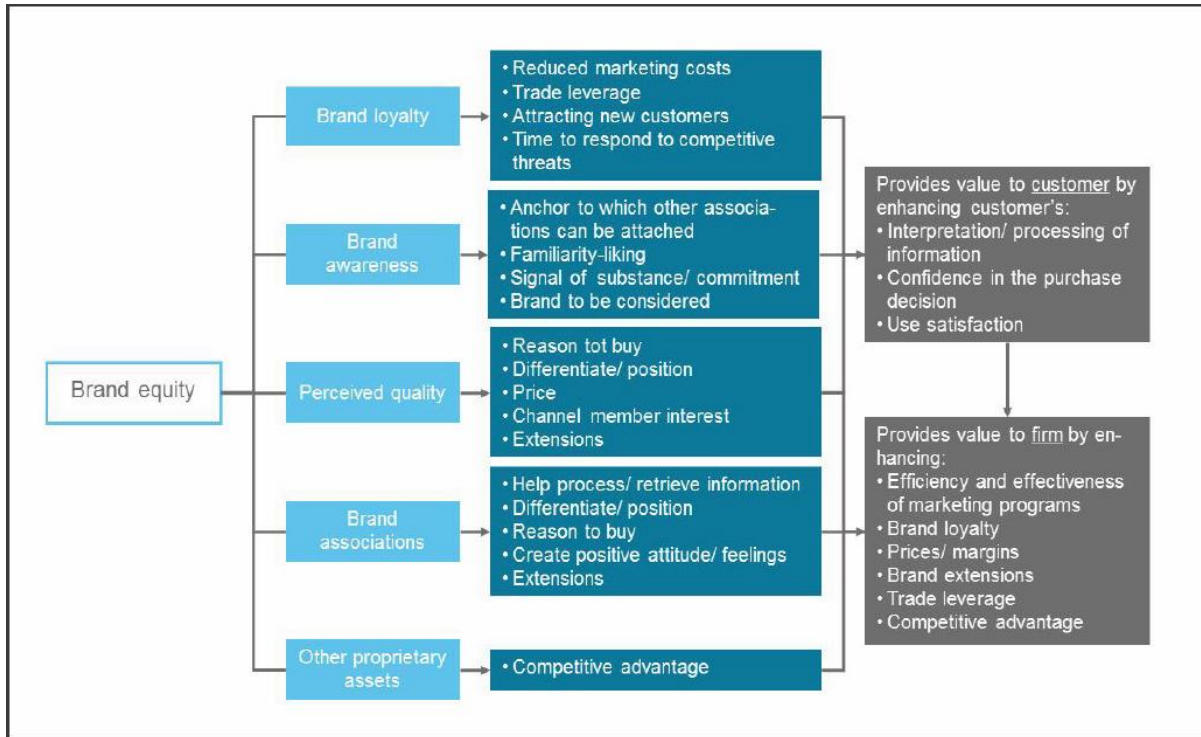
Brand equity

Brand loyalty

• Reduced marketing costs
• Trade leverage
• Attracting new customers
• Time to respond to competitive threats

Brand awareness

• Anchor to which other associations can be attached
• Familiarity-liking
• Signal of substance/ commitment
• Brand to be considered

Perceived quality

• Reason tot buy
• Differentiate/ position
• Price
• Channel member interest
• Extensions

Brand associations

• Help process/ retrieve information
• Differentiate/ position
• Reason to buy
• Create positive attitude/ feelings
• Extensions

Other proprietary assets

• Competitive advantage

Provides value to customer by enhancing customer's:
• Interpretation/ processing of information
• Confidence in the purchase decision
• Use satisfaction

Provides value to firm by enhancing:
• Efficiency and effectiveness of marketing programs
• Brand loyalty
• Prices/ margins
• Brand extensions
• Trade leverage
• Competitive advantage